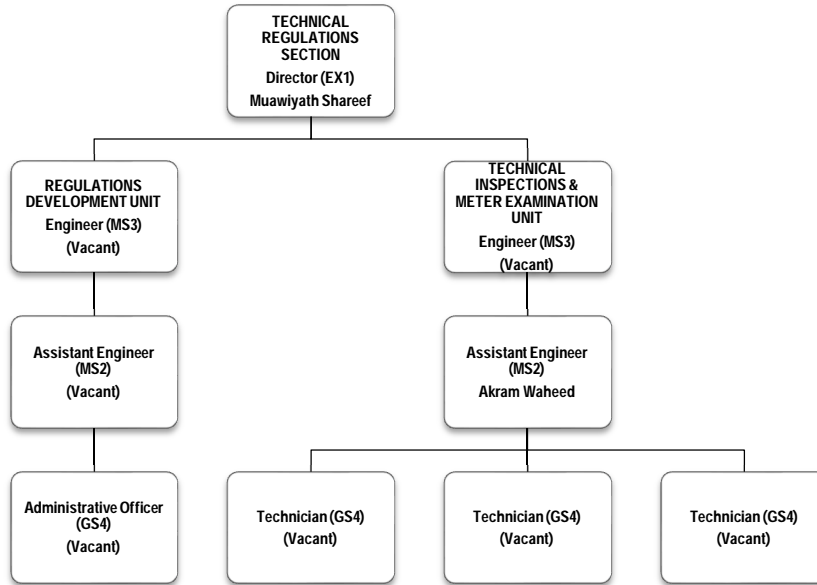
TECHNICAL REGULATIONS SECTION
Director (EX1)
Muawiyath Shareef

REGULATIONS DEVELOPMENT UNIT
Engineer (MS3)
(Vacant)

Assistant Engineer (MS2)
(Vacant)

Administrative Officer (GS4)
(Vacant)

TECHNICAL INSPECTIONS & METER EXAMINATION UNIT
Engineer (MS3)
(Vacant)

Assistant Engineer (MS2)
Akram Waheed

Technician (GS4)
(Vacant)

Technician (GS4)
(Vacant)

Technician (GS4)
(Vacant)